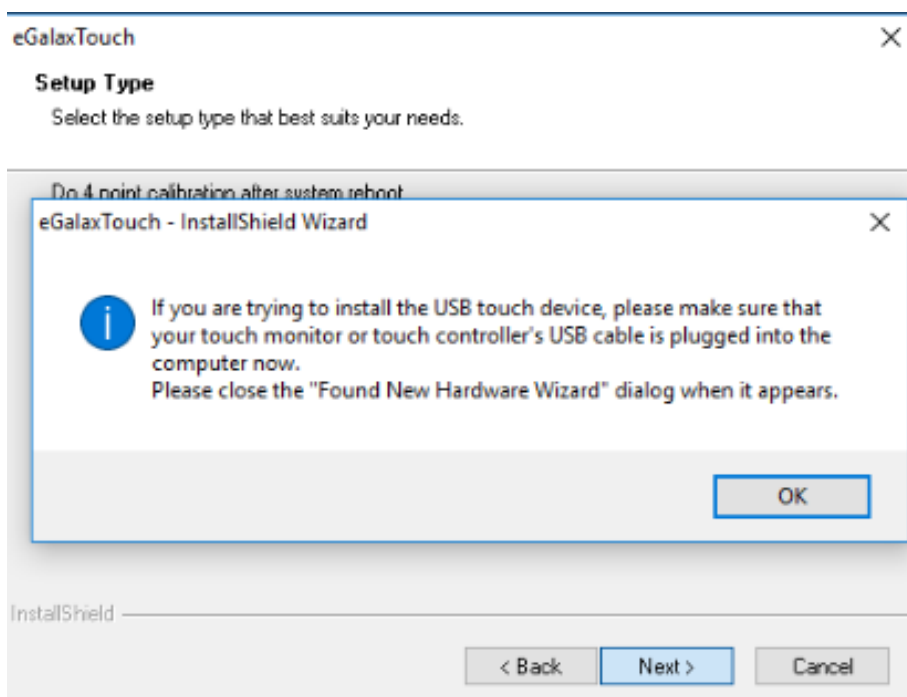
eGalaxTouch

×

Setup Type

Select the setup type that best suits your needs.

Do 4 point calibration after system reboot

eGalaxTouch - InstallShield Wizard

×

If you are trying to install the USB touch device, please make sure that your touch monitor or touch controller's USB cable is plugged into the computer now.
Please close the "Found New Hardware Wizard" dialog when it appears.

OK

InstallShield

< Back

Next >

Cancel